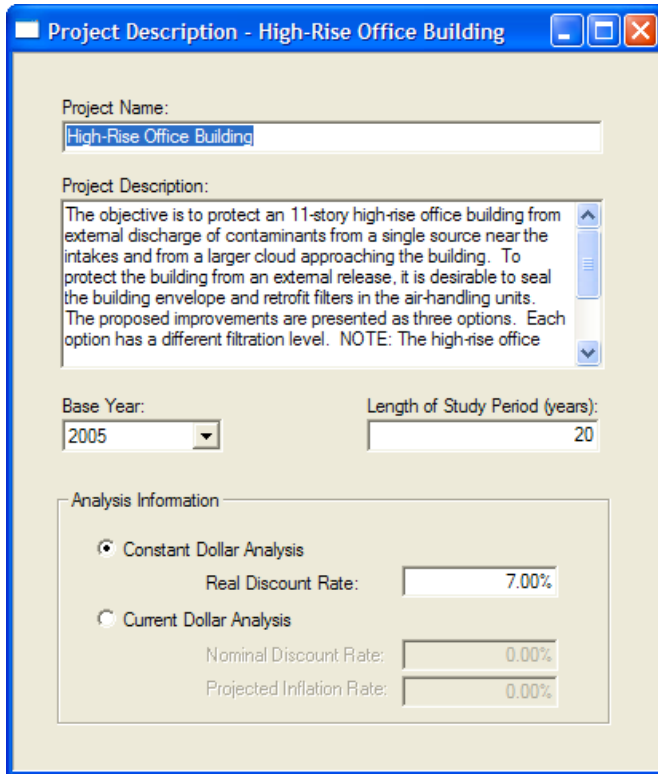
Project Description - High-Rise Office Building

Project Name:

High-Rise Office Building

Project Description:

The objective is to protect an 11-story high-rise office building from external discharge of contaminants from a single source near the intakes and from a larger cloud approaching the building. To protect the building from an external release, it is desirable to seal the building envelope and retrofit filters in the air-handling units. The proposed improvements are presented as three options. Each option has a different filtration level. NOTE: The high-rise office

Base Year:

2005

Length of Study Period (years):

20

Analysis Information

Constant Dollar Analysis

Real Discount Rate: 7.00%

Current Dollar Analysis

Nominal Discount Rate: 0.00%

Projected Inflation Rate: 0.00%